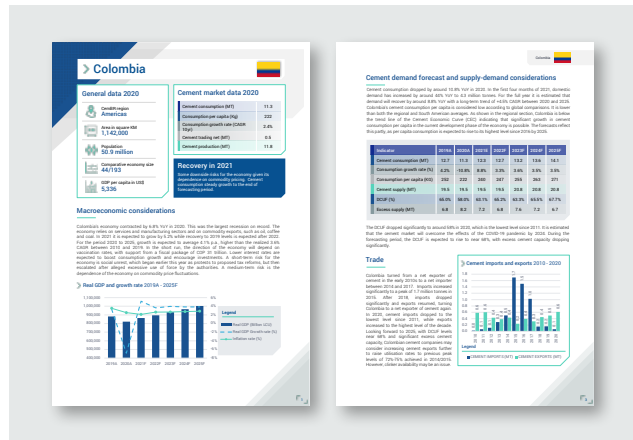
Colombia

General data 2020

Gerelith region
Americas

Area in square KM
1,142,000

Population
50.9 million

Comparative economy size
44/193

GDP per capita in US$
5,335

Cement market data 2020

| | |
|---|---|
| Cement consumption (MT) | 11.3 |
| Consumption per capita (kg) | 222 |
| Consumption growth rate (CAGR 10yr) | 2.4% |
| Cement trading net (MT) | 0.5 |
| Cement production (MT) | 11.8 |

Recovery in 2021

Some downside risks for the economy given its dependence on commodity pricing. Cement consumption steady growth to the end of forecasting period.

Macroeconomic considerations

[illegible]

Real GDP and growth rate 2019A - 2025F

Legend
Real GDP (Billion LCU)
Real GDP Growth rate (%)
Inflation rate (%)

Colombia

Cement demand forecast and supply-demand considerations

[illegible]

| Indicator | 2019A | 2020A | 2021E | 2022F | 2023F | 2024F | 2025F |
|---|---|---|---|---|---|---|---|
| Cement consumption (MT) | 12.7 | 11.3 | 12.3 | 12.7 | 13.2 | 13.6 | 14.1 |
| Consumption growth rate (%) | 4.2% | -10.8% | 8.8% | 3.3% | 3.6% | 3.5% | 3.5% |
| Consumption per capita (KG) | 252 | 222 | 240 | 247 | 255 | 264 | 271 |
| Cement supply (MT) | 19.6 | 19.5 | 19.6 | 19.6 | 20.8 | 20.8 | 20.8 |
| DCUF (%) | 66.0% | 58.0% | 63.1% | 65.2% | 63.3% | 65.5% | 67.7% |
| Excess supply (MT) | 6.8 | 8.2 | 7.2 | 6.8 | 7.6 | 7.2 | 6.7 |

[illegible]

Trade

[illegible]

Cement imports and exports 2010 - 2020

Legend
CEMENT IMPORTS (MT)
CEMENT EXPORTS (MT)